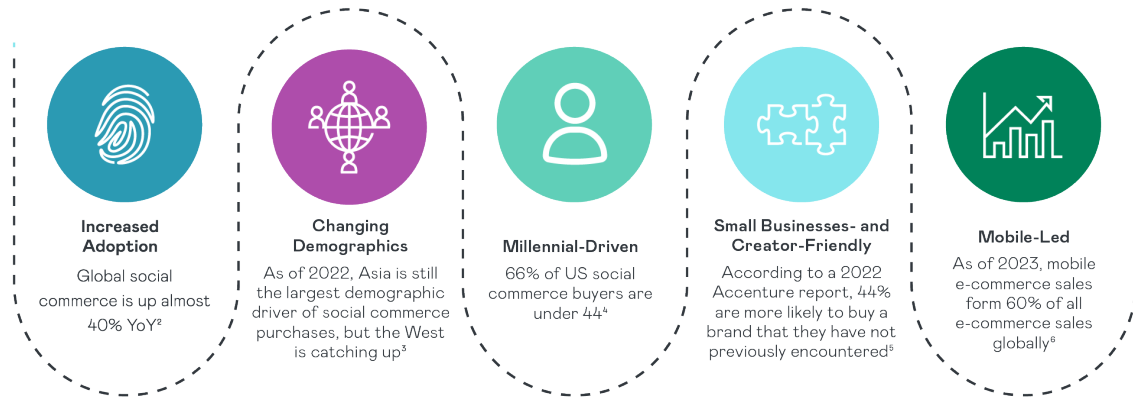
Increased Adoption

Global social commerce is up almost 40% YoY$^2$

Changing Demographics

As of 2022, Asia is still the largest demographic driver of social commerce purchases, but the West is catching up$^3$

Millennial-Driven

66% of US social commerce buyers are under 44$^4$

Small Businesses- and Creator-Friendly

According to a 2022 Accenture report, 44% are more likely to buy a brand that they have not previously encountered$^5$

Mobile-Led

As of 2023, mobile e-commerce sales form 60% of all e-commerce sales globally$^6$